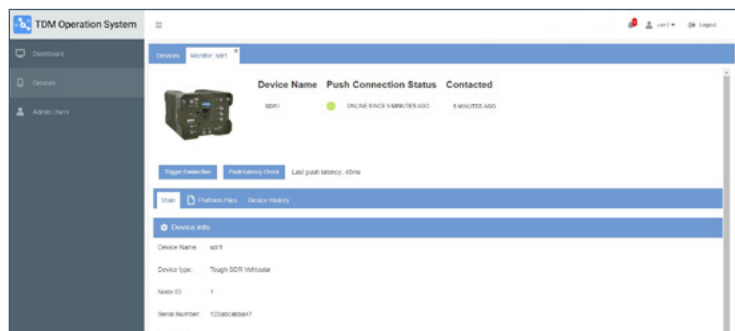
TDM Operation System

≡

user1 ▾ Logout

Dashboard

Devices

Admin Users

Devices Monitor: sdr1 ×

Device Name Push Connection Status Contacted

sdr1 ONLINE SINCE 5 MINUTES AGO 5 MINUTES AGO

Trigger Connection Push latency Check Last push latency: 45ms

State Platform Files Device History

Device info

Device Name: sdr1

Device type: Tough SDR Vehicular

Node ID: 1

Serial Number: 123abcabba47